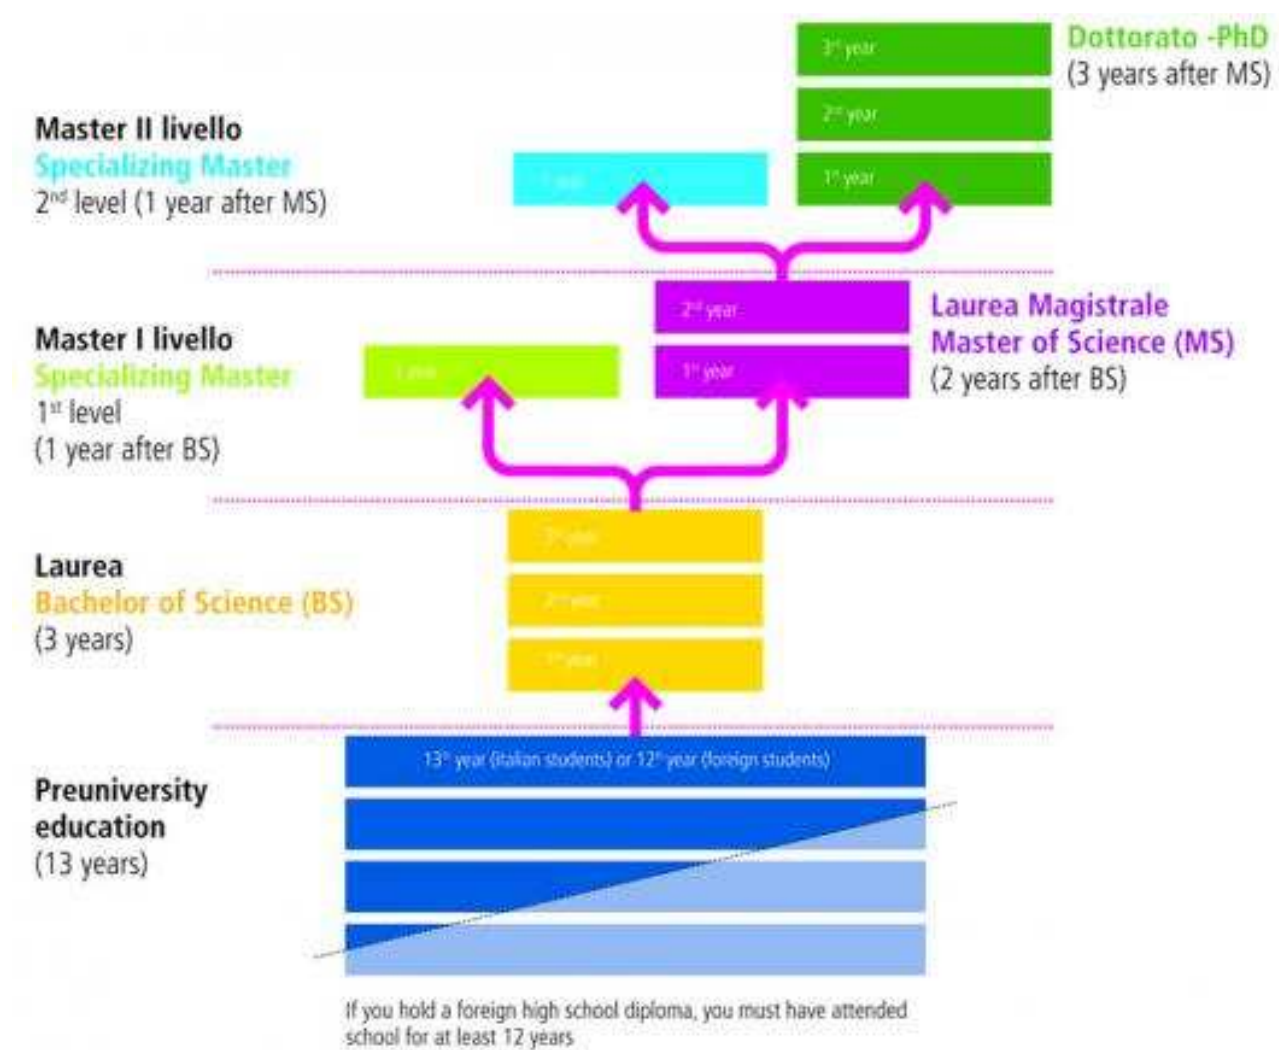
Dottorato -PhD
(3 years after MS)

$3^{rd}$ year
$2^{nd}$ year
$1^{st}$ year

Master II livello
Specializing Master
$2^{nd}$ level (1 year after MS)

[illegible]

$2^{nd}$ year
$1^{st}$ year

Laurea Magistrale
Master of Science (MS)
(2 years after BS)

Master I livello
Specializing Master
$1^{st}$ level
(1 year after BS)

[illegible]

$3^{rd}$ year
$2^{nd}$ year
$1^{st}$ year

Laurea
Bachelor of Science (BS)
(3 years)

$13^{th}$ year (italian students) or $12^{th}$ year (foreign students)

Preuniversity education
(13 years)

If you hold a foreign high school diploma, you must have attended school for at least 12 years